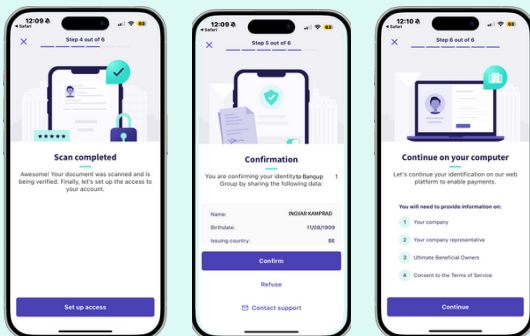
12:09
◂ Safari
×
Step 4 out of 6

Scan completed

Awesome! Your document was scanned and is being verified. Finally, let's set up the access to your account.

Set up access

12:09
◂ Safari
×
Step 5 out of 6

Confirmation

You are confirming your identity to Banqup Group by sharing the following data:

| | |
|---|---|
| Name: | INGVAR KAMPRAD |
| Birthdate: | 11/09/1999 |
| Issuing country: | BE |

Confirm

Refuse

Contact support

12:10
◂ Safari
×
Step 6 out of 6

Continue on your computer

Let's continue your identification on our web platform to enable payments.

You will need to provide information on:

1 Your company

2 Your company representative

3 Ultimate Beneficial Owners

4 Consent to the Terms of Service

Continue